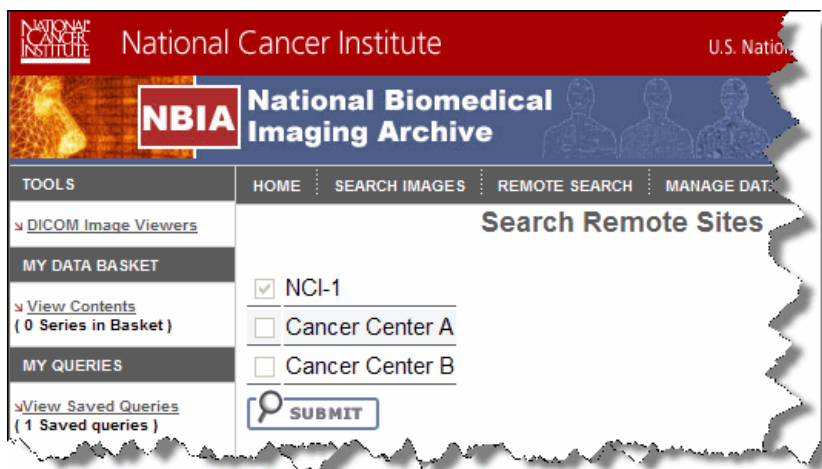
NATIONAL CANCER INSTITUTE National Cancer Institute U.S. Natio

NBIA National Biomedical Imaging Archive

TOOLS

DICOM Image Viewers

MY DATA BASKET

View Contents
( 0 Series in Basket )

MY QUERIES

View Saved Queries
( 1 Saved queries )

HOME | SEARCH IMAGES | REMOTE SEARCH | MANAGE DAT

Search Remote Sites

NCI-1

Cancer Center A

Cancer Center B

SUBMIT